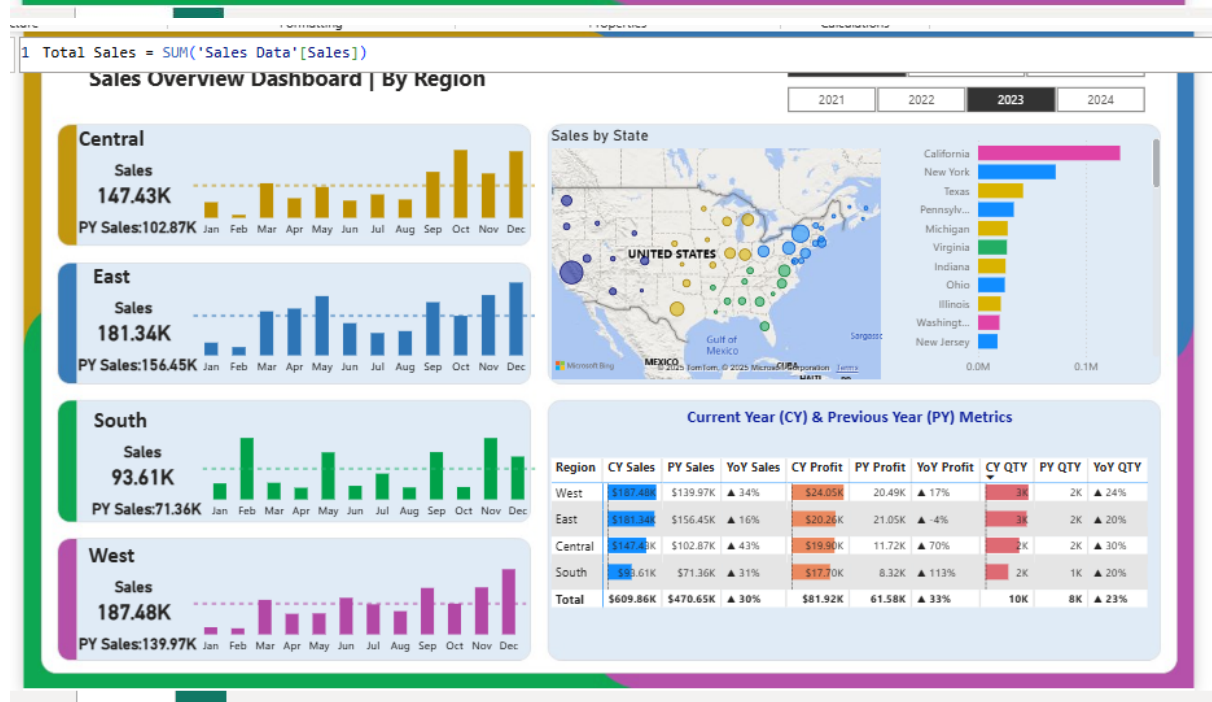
1 Total Sales = SUM('Sales Data'[Sales])

Sales Overview Dashboard | By Region

2021 2022 2023 2024

Central
Sales
147.43K
PY Sales:102.87K
Jan Feb Mar Apr May Jun Jul Aug Sep Oct Nov Dec

East
Sales
181.34K
PY Sales:156.45K
Jan Feb Mar Apr May Jun Jul Aug Sep Oct Nov Dec

South
Sales
93.61K
PY Sales:71.36K
Jan Feb Mar Apr May Jun Jul Aug Sep Oct Nov Dec

West
Sales
187.48K
PY Sales:139.97K
Jan Feb Mar Apr May Jun Jul Aug Sep Oct Nov Dec

Sales by State

UNITED STATES
Gulf of Mexico
MEXICO
Sargasso
Microsoft Bing
© 2025 TomTom, © 2025 Microsoft Corporation Terms

California
New York
Texas
Pennsylv...
Michigan
Virginia
Indiana
Ohio
Illinois
Washingt...
New Jersey
0.0M 0.1M

Current Year (CY) & Previous Year (PY) Metrics

| Region | CY Sales | PY Sales | YoY Sales | CY Profit | PY Profit | YoY Profit | CY QTY | PY QTY | YoY QTY |
|---|---|---|---|---|---|---|---|---|---|
| West | $187.48K | $139.97K | ▲ 34% | $24.05K | 20.49K | ▲ 17% | 3K | 2K | ▲ 24% |
| East | $181.34K | $156.45K | ▲ 16% | $20.26K | 21.05K | ▲ -4% | 3K | 2K | ▲ 20% |
| Central | $147.43K | $102.87K | ▲ 43% | $19.90K | 11.72K | ▲ 70% | 2K | 2K | ▲ 30% |
| South | $93.61K | $71.36K | ▲ 31% | $17.70K | 8.32K | ▲ 113% | 2K | 1K | ▲ 20% |
| Total | $609.86K | $470.65K | ▲ 30% | $81.92K | 61.58K | ▲ 33% | 10K | 8K | ▲ 23% |